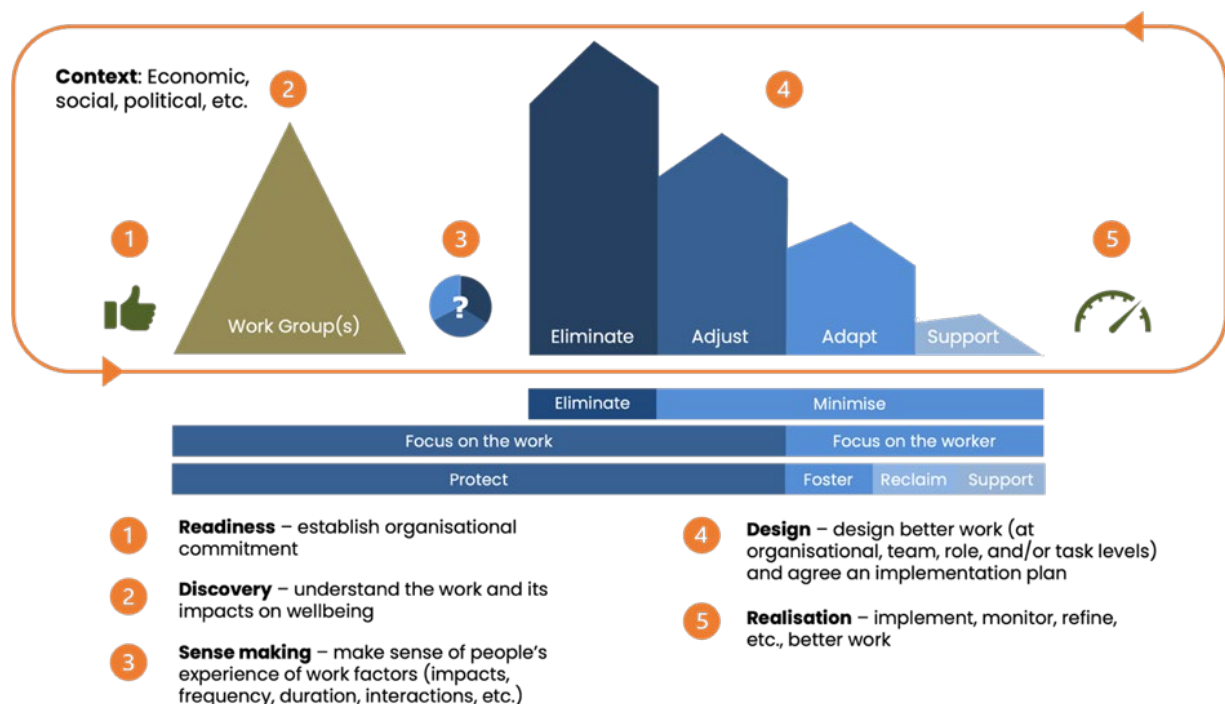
**Context**: Economic, social, political, etc.

2

4

1

Work Group(s)

3

?

Eliminate

Adjust

Adapt

Support

5

Eliminate

Minimise

Focus on the work

Focus on the worker

Protect

Foster

Reclaim

Support

1 **Readiness** – establish organisational commitment

2 **Discovery** – understand the work and its impacts on wellbeing

3 **Sense making** – make sense of people's experience of work factors (impacts, frequency, duration, interactions, etc.)

4 **Design** – design better work (at organisational, team, role, and/or task levels) and agree an implementation plan

5 **Realisation** – implement, monitor, refine, etc., better work